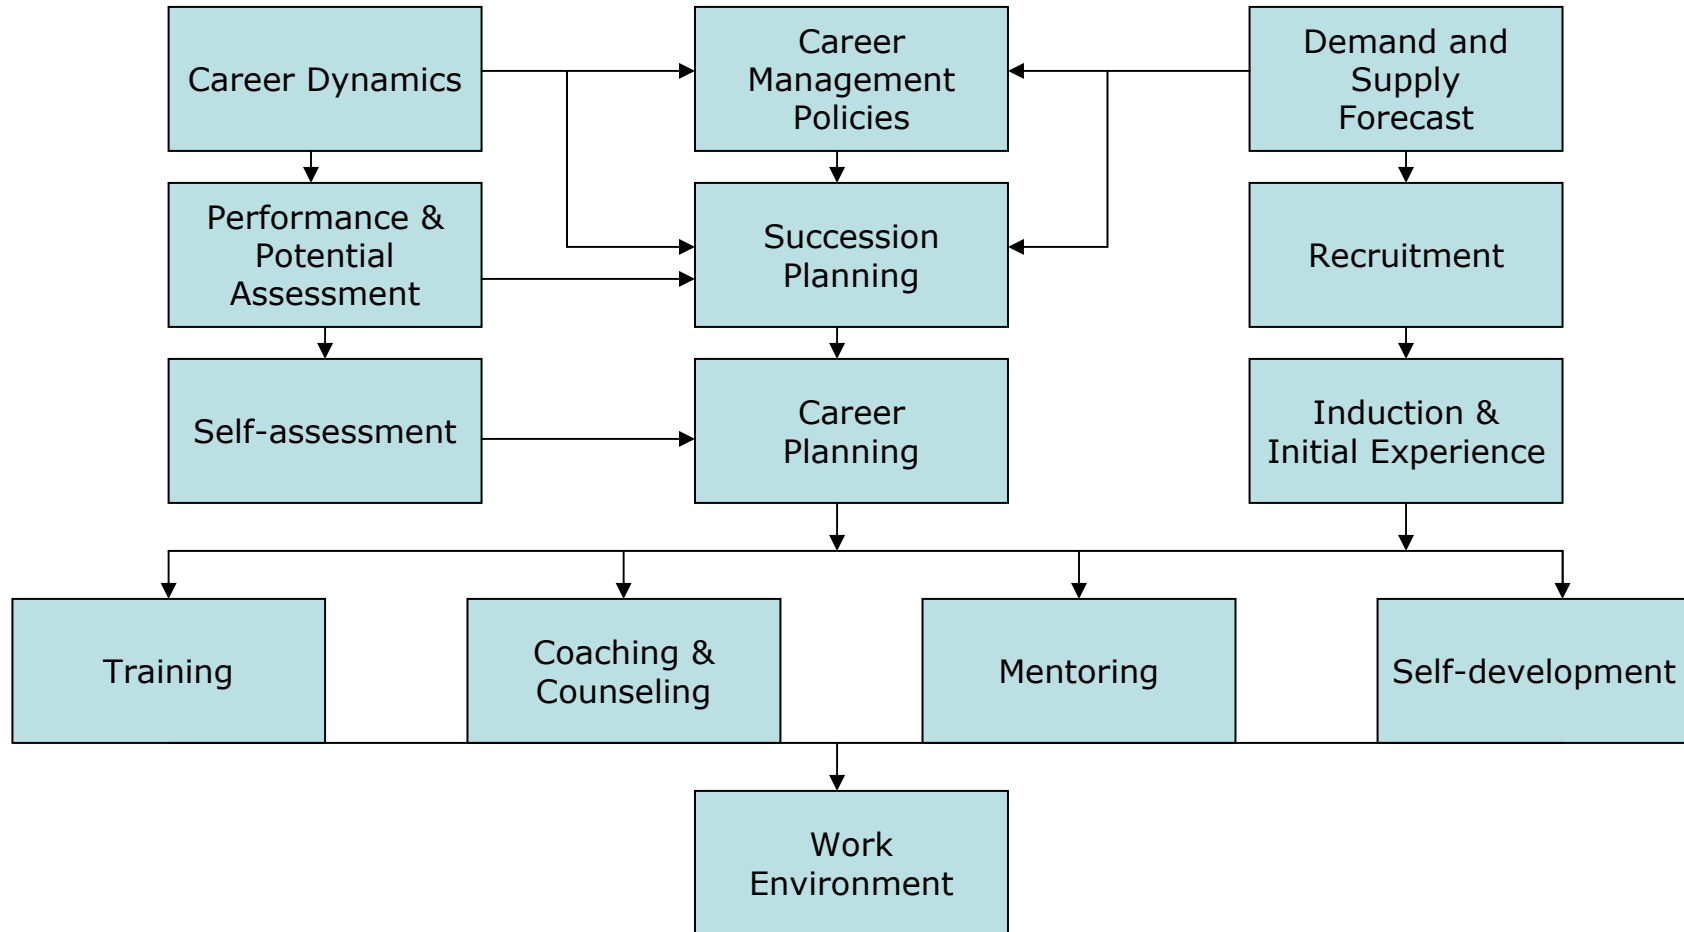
Career Dynamics

Career Management Policies

Demand and Supply Forecast

Performance & Potential Assessment

Succession Planning

Recruitment

Self-assessment

Career Planning

Induction & Initial Experience

Training

Coaching & Counseling

Mentoring

Self-development

Work Environment